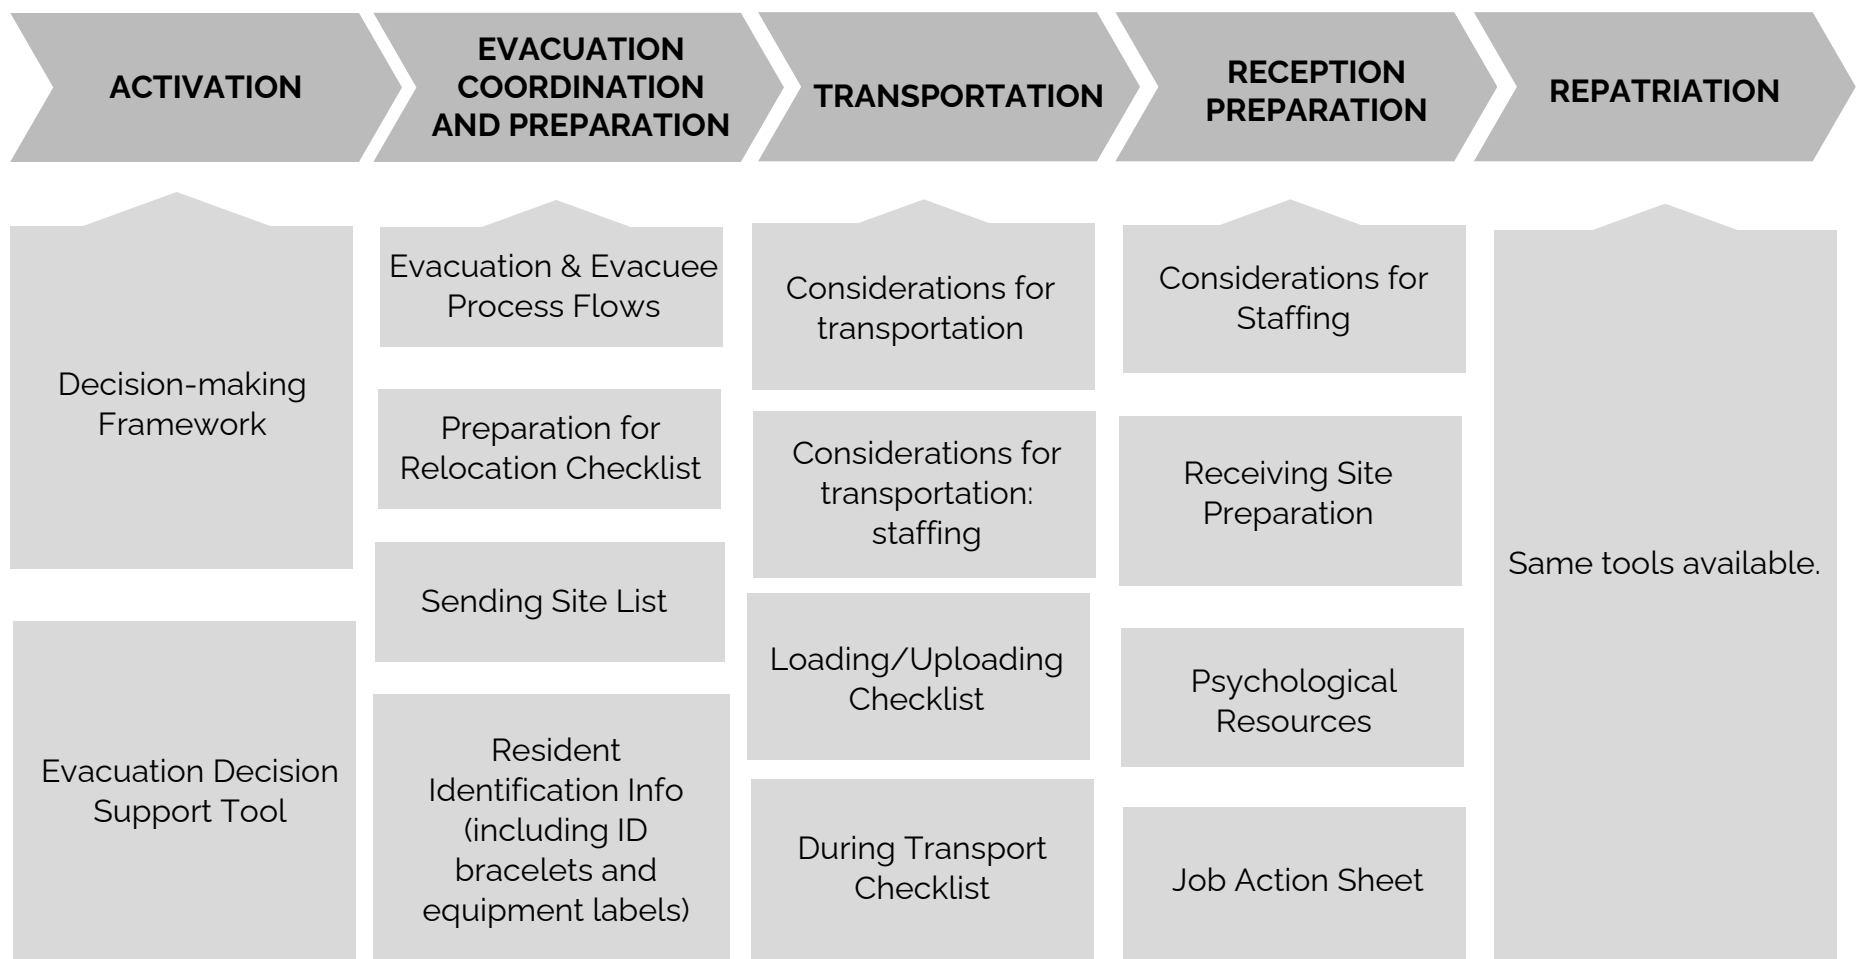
ACTIVATION

Decision-making Framework

Evacuation Decision Support Tool

EVACUATION COORDINATION AND PREPARATION

Evacuation & Evacuee Process Flows

Preparation for Relocation Checklist

Sending Site List

Resident Identification Info (including ID bracelets and equipment labels)

TRANSPORTATION

Considerations for transportation

Considerations for transportation: staffing

Loading/Uploading Checklist

During Transport Checklist

RECEPTION PREPARATION

Considerations for Staffing

Receiving Site Preparation

Psychological Resources

Job Action Sheet

REPATRIATION

Same tools available.